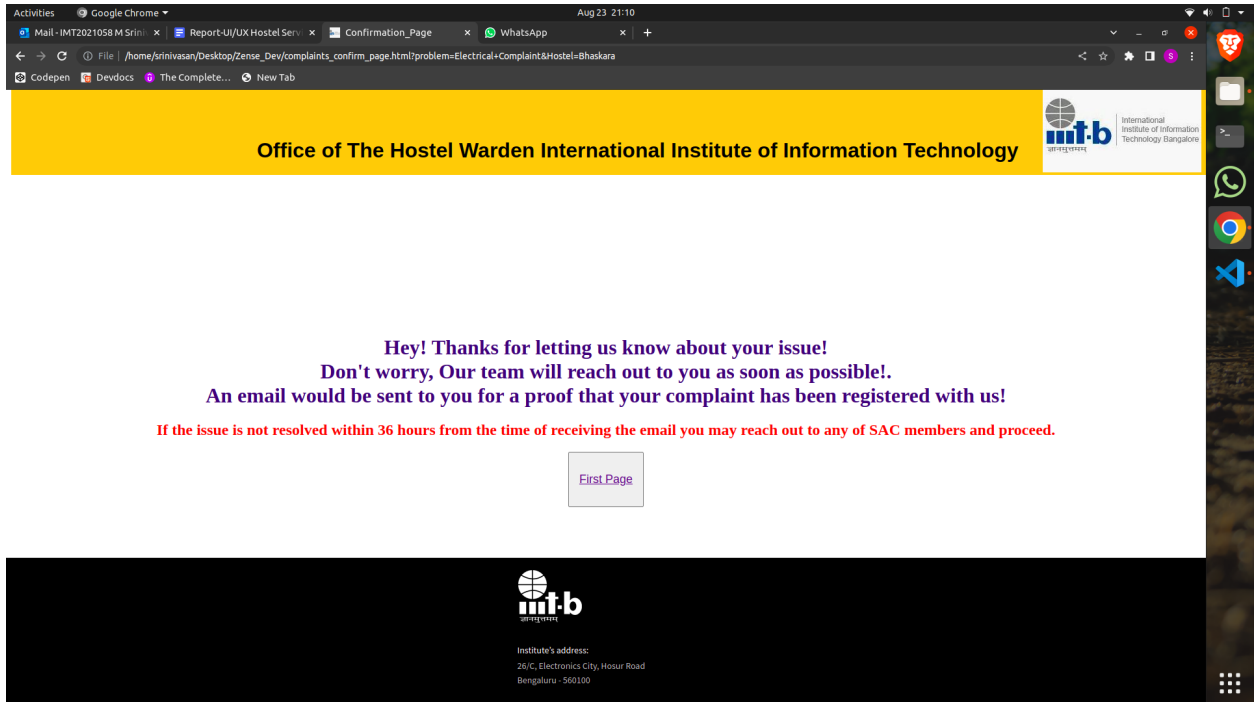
Activities Google Chrome Aug 23 21:10

Mail - IMT2021058 M Srini ×
Report-UI/UX Hostel Serv ×
Confirmation_Page ×
WhatsApp ×
+

File | /home/srinivasan/Desktop/Zense_Dev/complaints_confirm_page.html?problem=Electrical+Complaint&Hostel=Bhaskara

Codepen Devdocs The Complete... New Tab

Office of The Hostel Warden International Institute of Information Technology

iiit·b ज्ञानमुत्तमम् International Institute of Information Technology Bangalore

Hey! Thanks for letting us know about your issue!
Don't worry, Our team will reach out to you as soon as possible!.
An email would be sent to you for a proof that your complaint has been registered with us!

If the issue is not resolved within 36 hours from the time of receiving the email you may reach out to any of SAC members and proceed.

First Page

iiit·b ज्ञानमुत्तमम्

Institute's address:
26/C, Electronics City, Hosur Road
Bengaluru - 560100